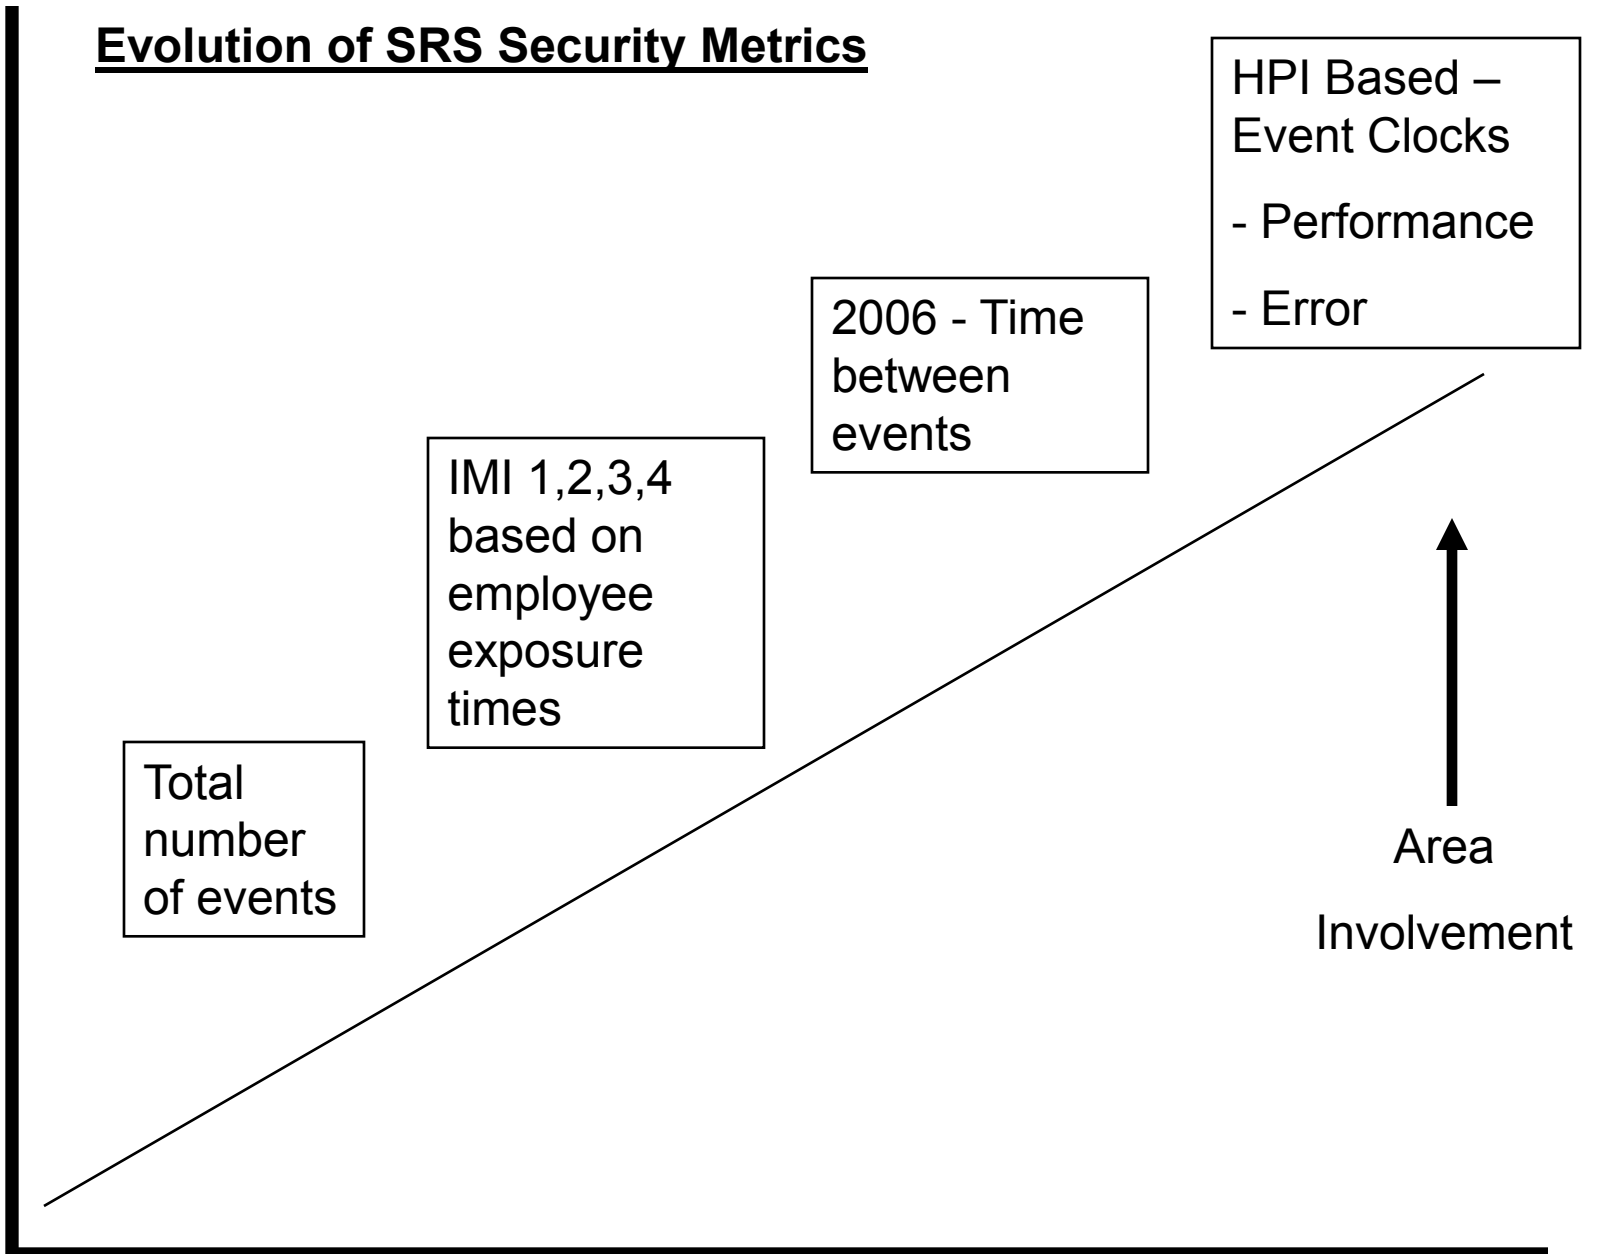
Evolution of SRS Security Metrics

HPI Based – Event Clocks

- Performance

- Error

2006 - Time between events

IMI 1,2,3,4 based on employee exposure times

Total number of events

Area

Involvement